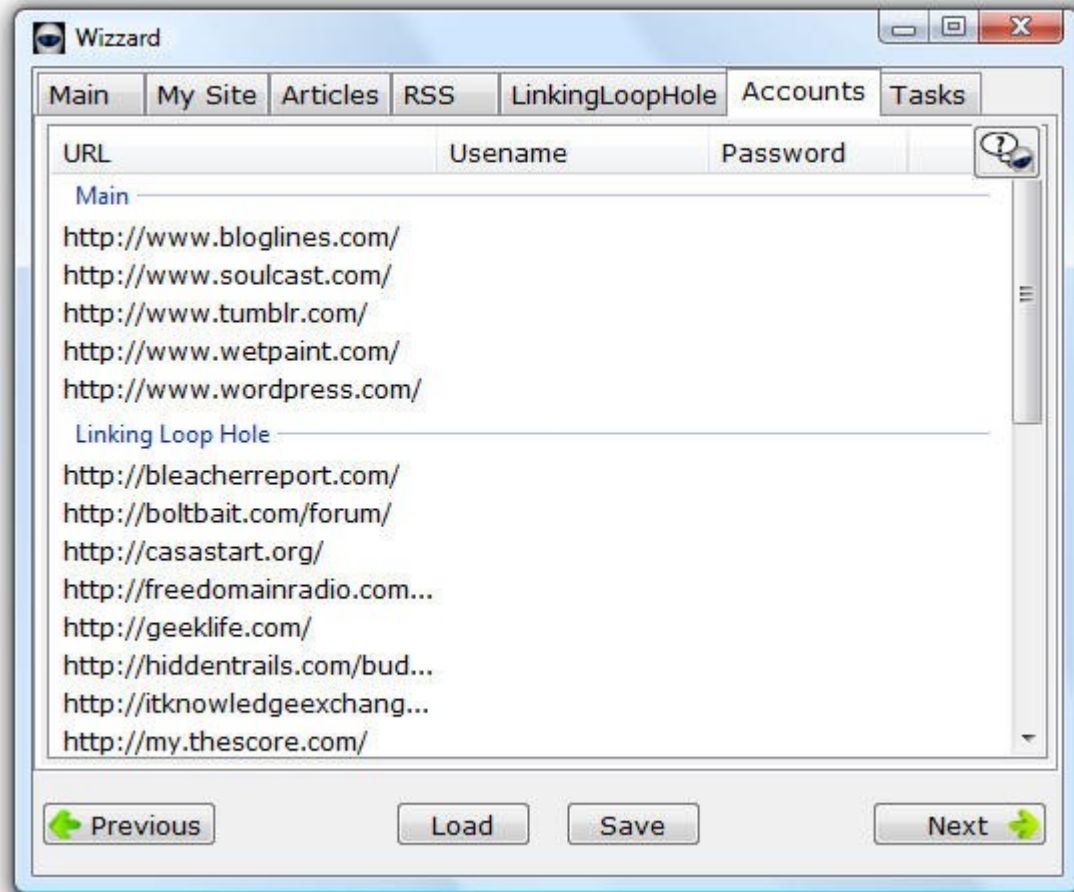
Wizzard

Main | My Site | Articles | RSS | LinkingLoopHole | Accounts | Tasks

| URL | Usename | Password |
|---|---|---|

Main

http://www.bloglines.com/
http://www.soulcast.com/
http://www.tumblr.com/
http://www.wetpaint.com/
http://www.wordpress.com/

Linking Loop Hole

http://bleacherreport.com/
http://boltbait.com/forum/
http://casastart.org/
http://freedomainradio.com...
http://geeklife.com/
http://hiddentrails.com/bud...
http://itknowledgeexchang...
http://my.thescore.com/

Previous
Load
Save
Next